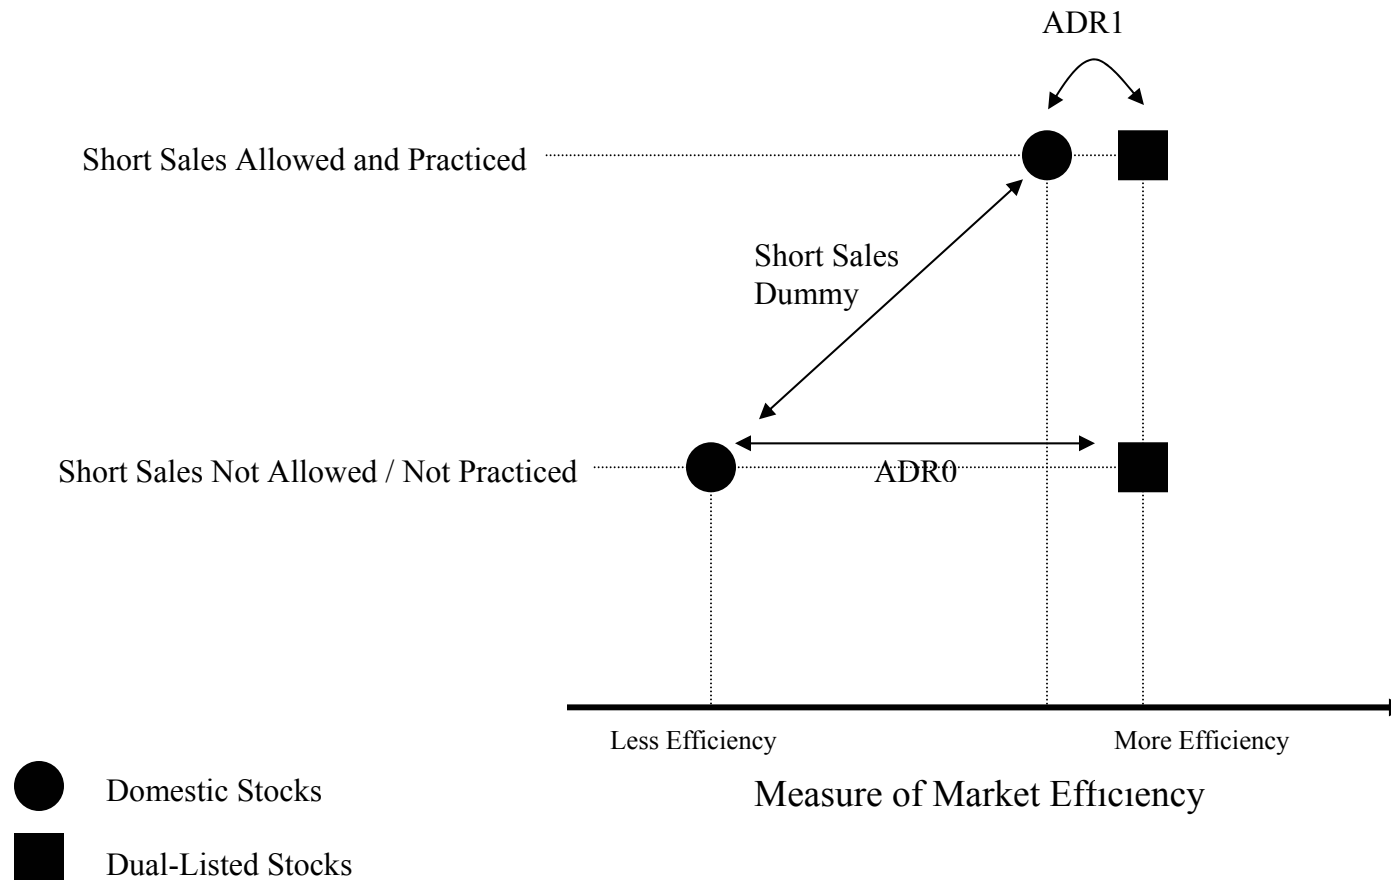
ADR1

Short Sales Allowed and Practiced

Short Sales Dummy

Short Sales Not Allowed / Not Practiced

ADR0

Less Efficiency

More Efficiency

Measure of Market Efficiency

Domestic Stocks

Dual-Listed Stocks